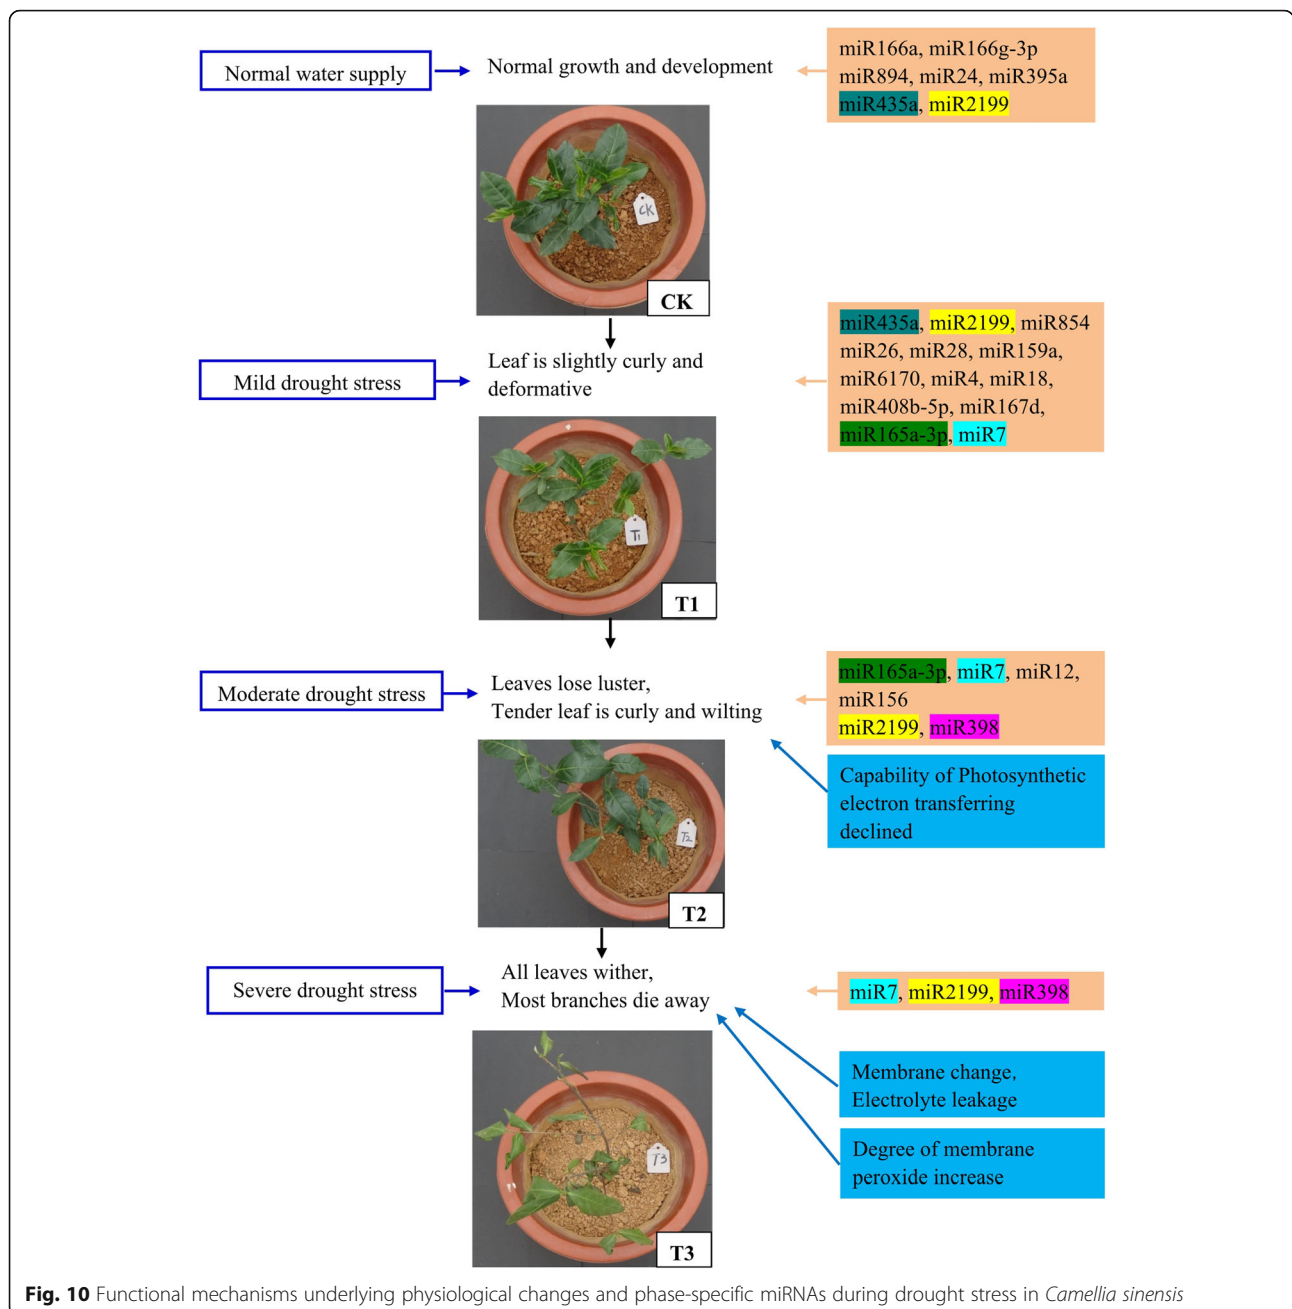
Normal water supply

Normal growth and development

miR166a, miR166g-3p
miR894, miR24, miR395a
miR435a, miR2199

CK

CK

Mild drought stress

Leaf is slightly curly and deformative

miR435a, miR2199, miR854
miR26, miR28, miR159a,
miR6170, miR4, miR18,
miR408b-5p, miR167d,
miR165a-3p, miR7

T1

T1

Moderate drought stress

Leaves lose luster,
Tender leaf is curly and wilting

miR165a-3p, miR7, miR12,
miR156
miR2199, miR398

Capability of Photosynthetic electron transferring declined

T2

T2

Severe drought stress

All leaves wither,
Most branches die away

miR7, miR2199, miR398

Membrane change,
Electrolyte leakage

Degree of membrane peroxide increase

T3

T3

**Fig. 10** Functional mechanisms underlying physiological changes and phase-specific miRNAs during drought stress in *Camellia sinensis*